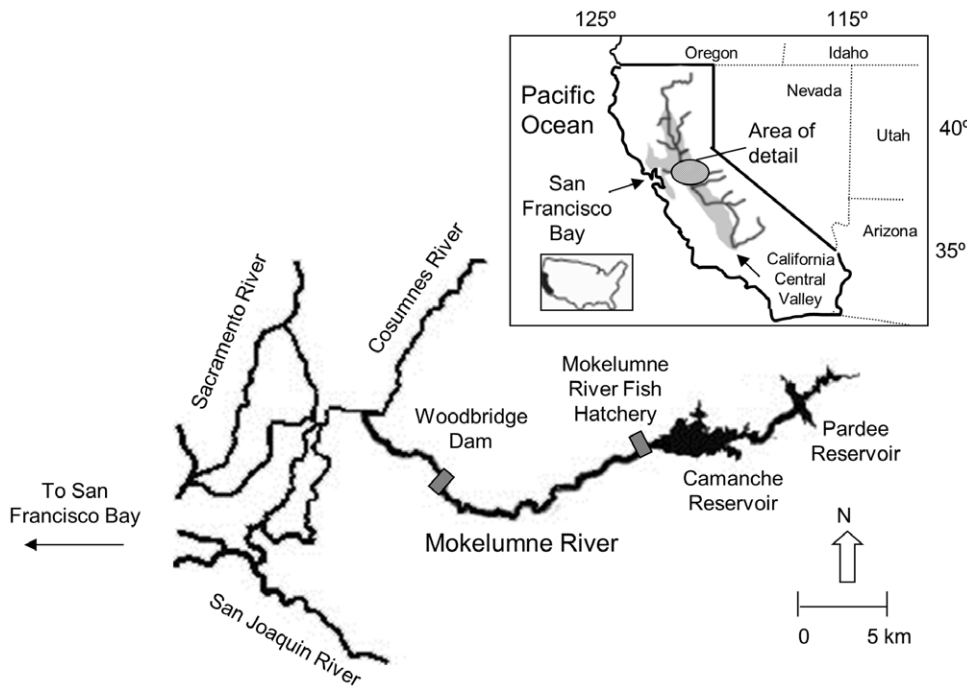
125º
115º
Oregon
Idaho
Pacific Ocean
Nevada
Utah
40º
Area of detail
San Francisco Bay
Arizona
35º
California Central Valley

Sacramento River
Cosumnes River
Mokelumne River Fish Hatchery
Woodbridge Dam
Pardee Reservoir
Camanche Reservoir
To San Francisco Bay
Mokelumne River
N
San Joaquin River
0
5 km